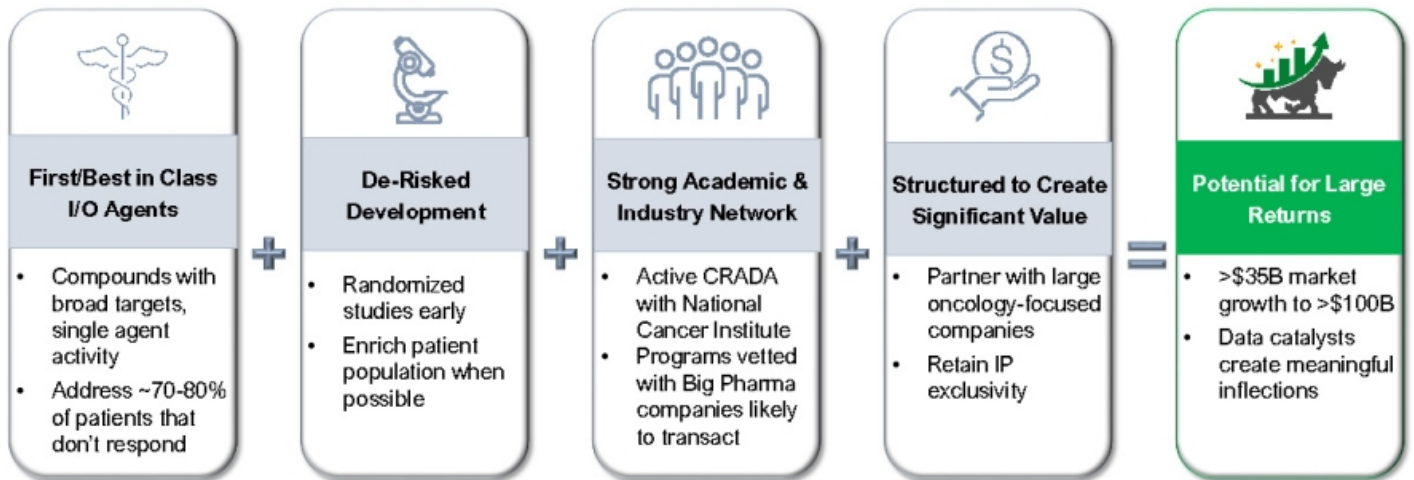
First/Best in Class I/O Agents

- Compounds with broad targets, single agent activity
- Address ~70-80% of patients that don't respond

+

De-Risked Development

- Randomized studies early
- Enrich patient population when possible

+

Strong Academic & Industry Network

- Active CRADA with National Cancer Institute
- Programs vetted with Big Pharma companies likely to transact

+

Structured to Create Significant Value

- Partner with large oncology-focused companies
- Retain IP exclusivity

=

Potential for Large Returns

- >\$35B market growth to >\$100B
- Data catalysts create meaningful inflections